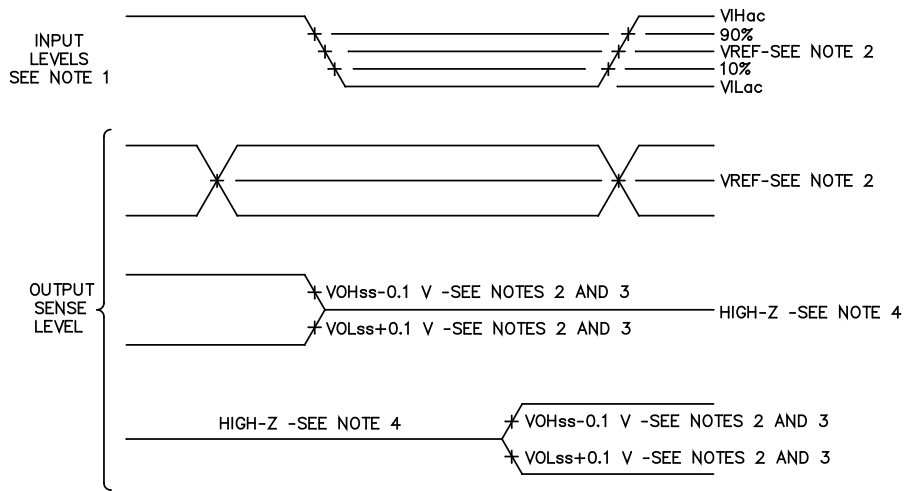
INPUT LEVELS SEE NOTE 1

VIHac
90%
VREF-SEE NOTE 2
10%
VILac

OUTPUT SENSE LEVEL

VREF-SEE NOTE 2

VOHss-0.1 V -SEE NOTES 2 AND 3
VOLss+0.1 V -SEE NOTES 2 AND 3
HIGH-Z -SEE NOTE 4

HIGH-Z -SEE NOTE 4
VOHss-0.1 V -SEE NOTES 2 AND 3
VOLss+0.1 V -SEE NOTES 2 AND 3